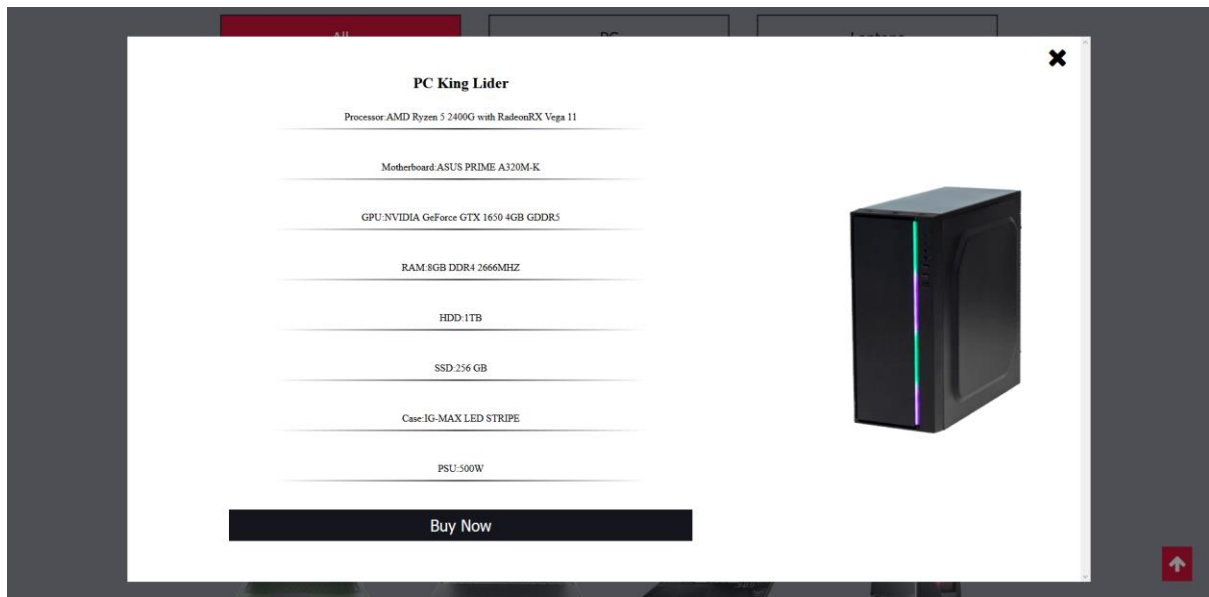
All

PC

Laptops

✖

PC King Lider

Processor:AMD Ryzen 5 2400G with RadeonRX Vega 11

Motherboard:ASUS PRIME A320M-K

GPU:NVIDIA GeForce GTX 1650 4GB GDDR5

RAM:8GB DDR4 2666MHZ

HDD:1TB

SSD:256 GB

Case:IG-MAX LED STRIPE

PSU:500W

Buy Now